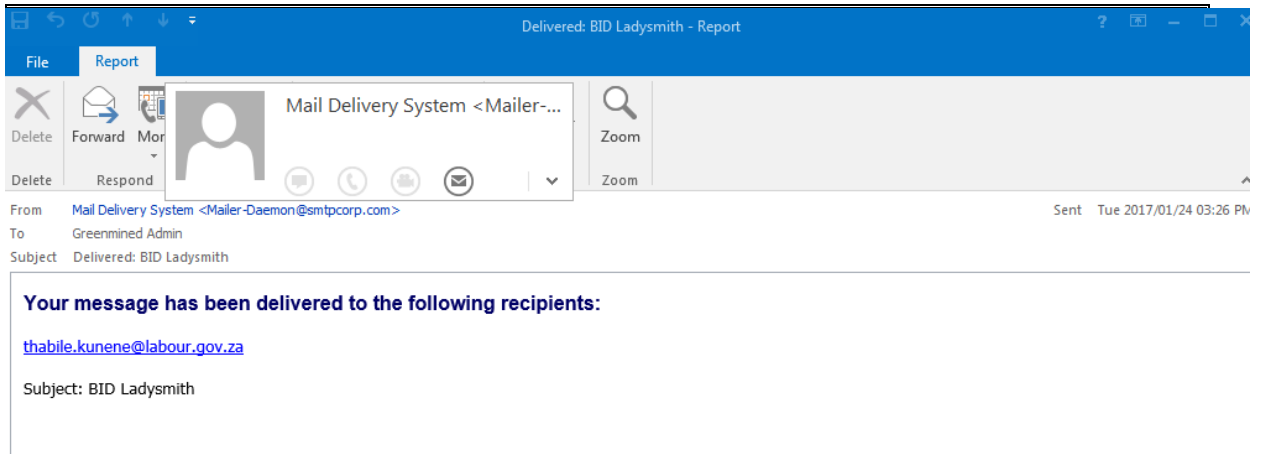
Delivered: BID Ladysmith - Report

File Report

Delete Forward Mor

Mail Delivery System <Mailer-...

Zoom

Delete Respond Zoom

From Mail Delivery System <Mailer-Daemon@smtpcorp.com>
To Greenmined Admin
Subject Delivered: BID Ladysmith

Sent Tue 2017/01/24 03:26 PM

**Your message has been delivered to the following recipients:**

thabile.kunene@labour.gov.za

Subject: BID Ladysmith